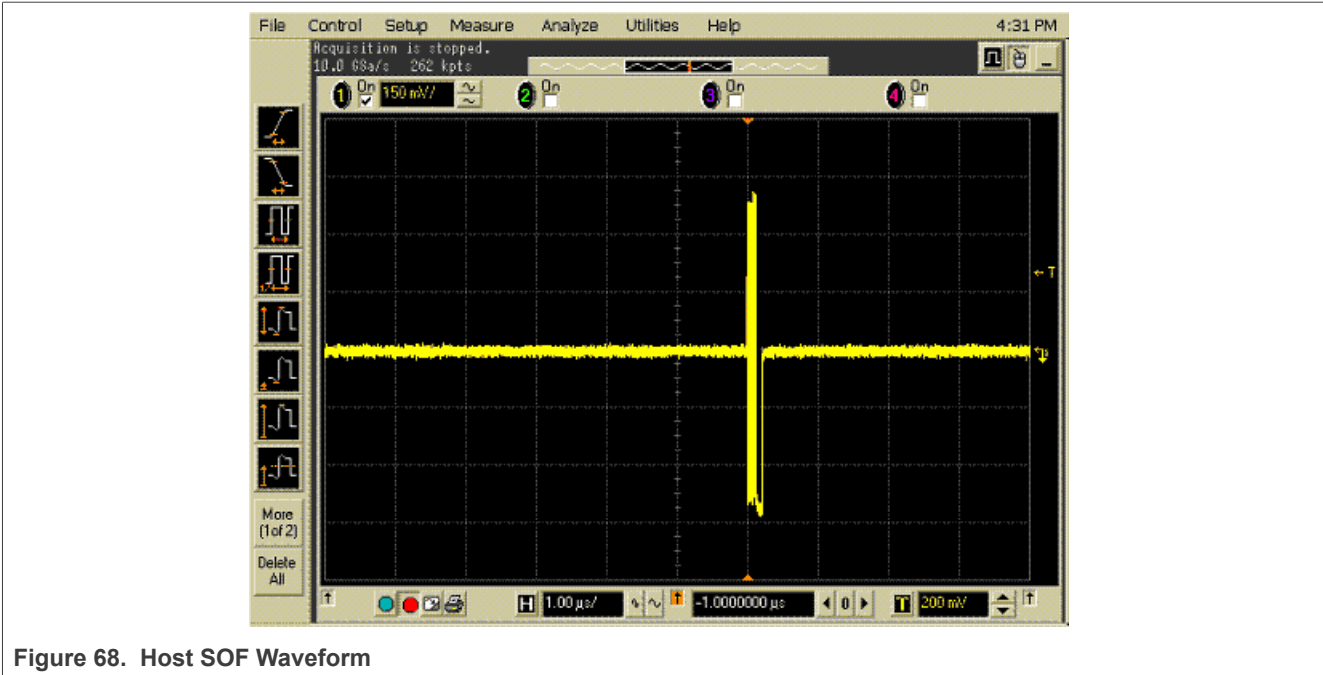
File Control Setup Measure Analyze Utilities Help 4:31 PM

Acquisition is stopped.
10.0 GSa/s 262 kpts

1 On 150 mV/
2 On
3 On
4 On

More (1of 2)

Delete All

← T

H 1.00 µs/ -1.0000000 µs 0 T 200 mV

Figure 68. Host SOF Waveform